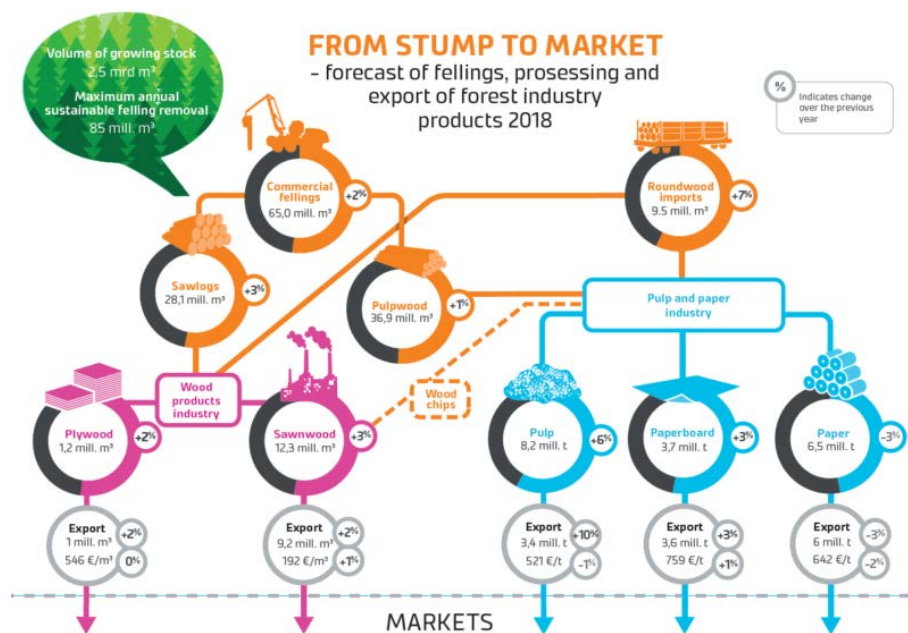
FROM STUMP TO MARKET
– forecast of fellings, prosessing and export of forest industry products 2018

Volume of growing stock
2,5 mrd m³
Maximum annual sustainable felling removal
85 mill. m³

%
Indicates change over the previous year

Commercial fellings
65,0 mill. m³
+2%

Roundwood imports
9.5 mill. m³
+7%

Sawlogs
28,1 mill. m³
+3%

Pulpwood
36,9 mill. m³
+1%

Pulp and paper industry

Wood products industry

Wood chips

Plywood
1,2 mill. m³
+2%

Sawnwood
12,3 mill. m³
+3%

Pulp
8,2 mill. t
+6%

Paperboard
3,7 mill. t
+3%

Paper
6,5 mill. t
-3%

Export
1 mill. m³
546 €/m³
+2%
0%

Export
9,2 mill. m³
192 €/m³
+2%
+1%

Export
3,4 mill. t
521 €/t
-10%
-1%

Export
3,6 mill. t
759 €/t
+3%
+1%

Export
6 mill. t
642 €/t
-3%
-2%

MARKETS